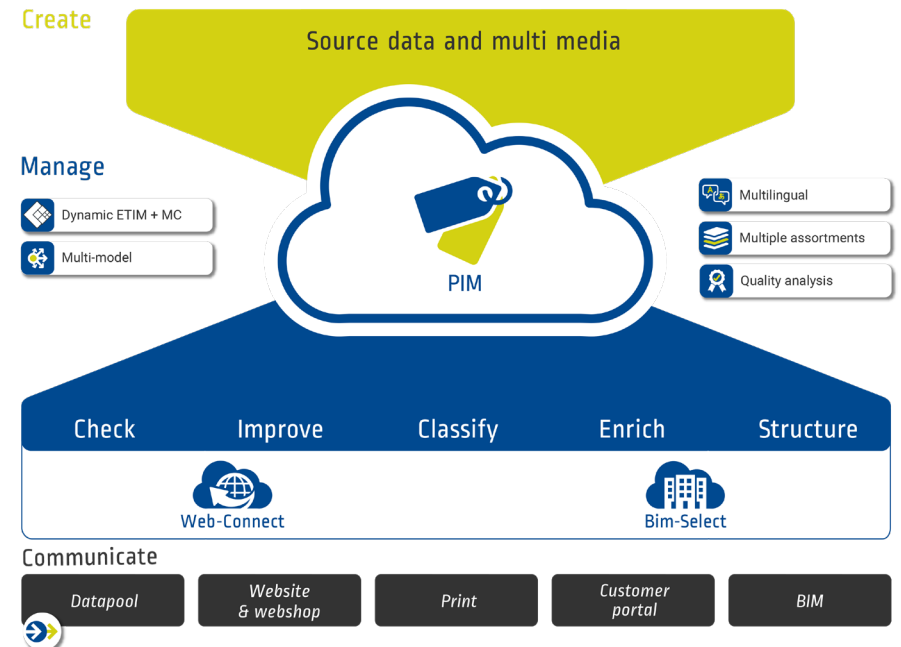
Create

Source data and multi media

Manage

Dynamic ETIM + MC

Multi-model

PIM

Multilingual

Multiple assortments

Quality analysis

Check

Improve

Classify

Enrich

Structure

Web-Connect

Bim-Select

Communicate

Datapool

Website & webshop

Print

Customer portal

BIM